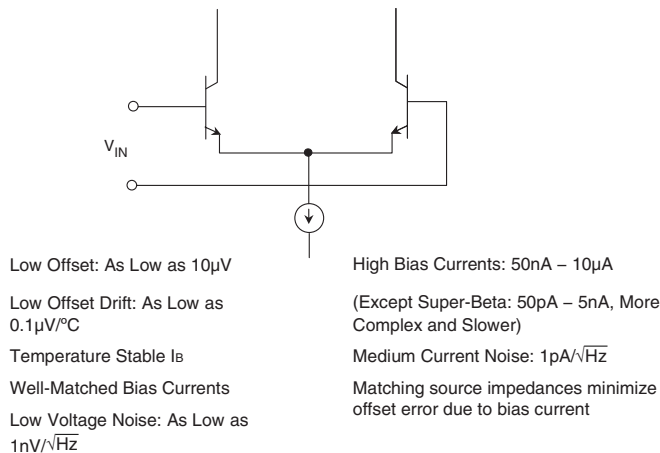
$V_{IN}$

Low Offset: As Low as 10µV

Low Offset Drift: As Low as 0.1µV/ºC

Temperature Stable $I_B$

Well-Matched Bias Currents

Low Voltage Noise: As Low as 1nV/$\sqrt{Hz}$

High Bias Currents: 50nA – 10µA

(Except Super-Beta: 50pA – 5nA, More Complex and Slower)

Medium Current Noise: 1pA/$\sqrt{Hz}$

Matching source impedances minimize offset error due to bias current